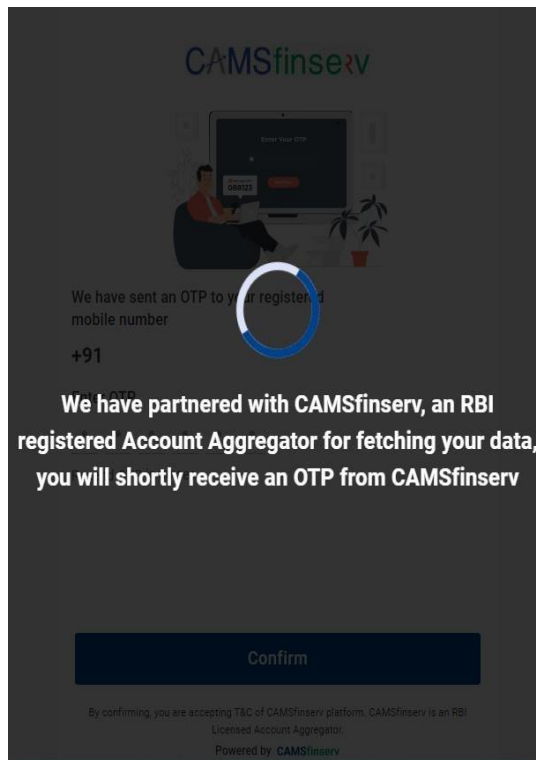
CAMSfinserv

Enter Your OTP

088123

We have sent an OTP to y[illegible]r register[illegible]d mobile number

+91

E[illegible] OTP

We have partnered with CAMSfinserv, an RBI registered Account Aggregator for fetching your data, you will shortly receive an OTP from CAMSfinserv

Confirm

By confirming, you are accepting T&C of CAMSfinserv platform. CAMSfinserv is an RBI Licensed Account Aggregator.

Powered by CAMSfinserv